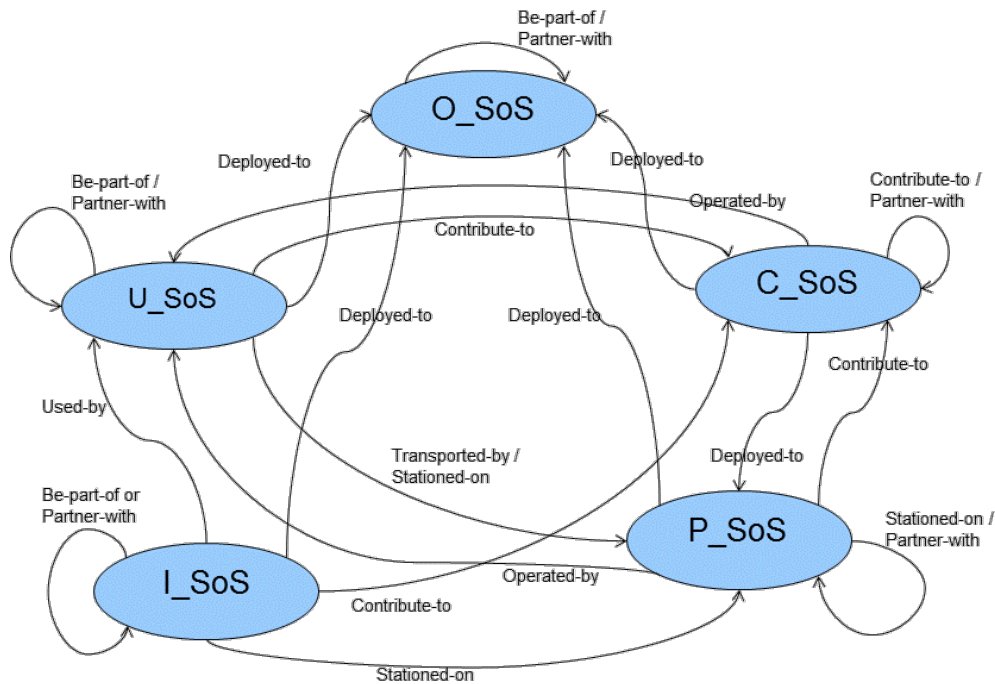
Be-part-of / Partner-with

O_SoS

Deployed-to

Deployed-to

Be-part-of / Partner-with

Operated-by

Contribute-to / Partner-with

Contribute-to

U_SoS

C_SoS

Deployed-to

Deployed-to

Contribute-to

Used-by

Transported-by / Stationed-on

Deployed-to

Be-part-of or Partner-with

P_SoS

Stationed-on / Partner-with

I_SoS

Operated-by

Contribute-to

Stationed-on